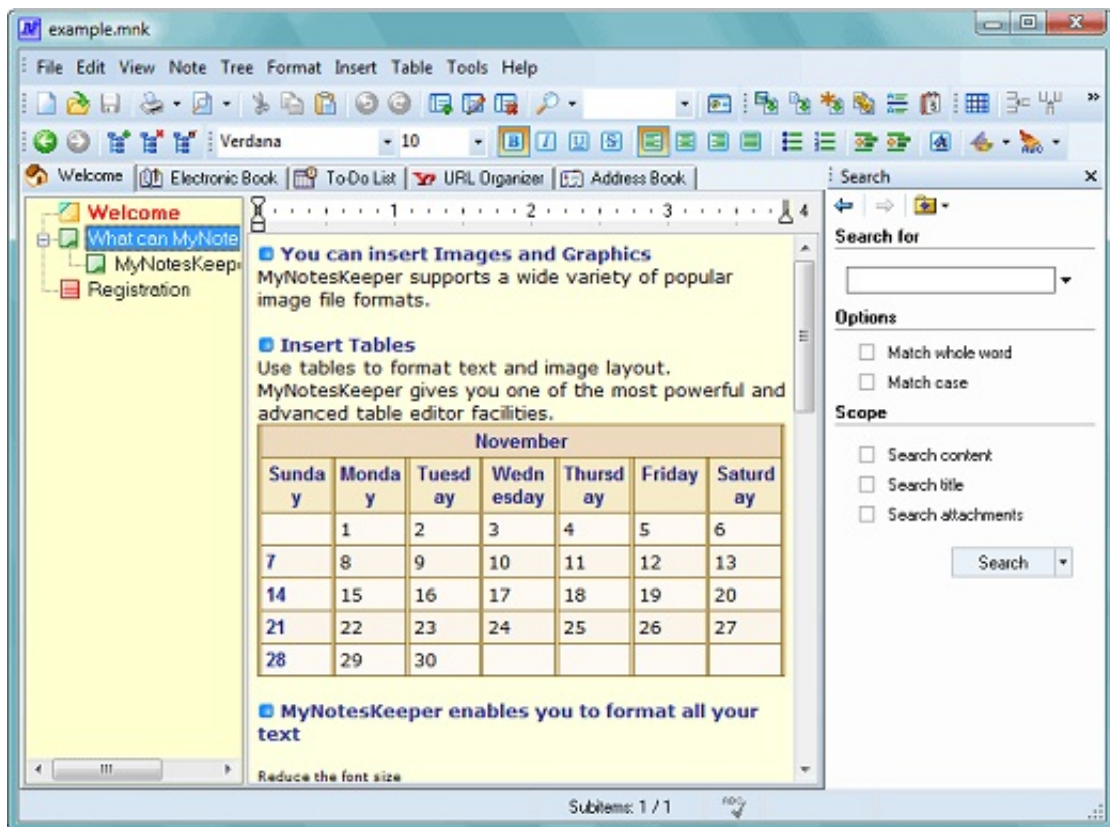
example.mnk

File Edit View Note Tree Format Insert Table Tools Help

Verdana 10

Welcome | Electronic Book | To-Do List | URL Organizer | Address Book

Search

Welcome
What can MyNote
MyNotesKeeper
Registration

1 2 3 4

You can insert Images and Graphics
MyNotesKeeper supports a wide variety of popular image file formats.

Insert Tables
Use tables to format text and image layout. MyNotesKeeper gives you one of the most powerful and advanced table editor facilities.

| November | | | | | | |
|---|---|---|---|---|---|---|
| Sunday | Monday | Tuesday | Wednesday | Thursday | Friday | Saturday |
| | 1 | 2 | 3 | 4 | 5 | 6 |
| 7 | 8 | 9 | 10 | 11 | 12 | 13 |
| 14 | 15 | 16 | 17 | 18 | 19 | 20 |
| 21 | 22 | 23 | 24 | 25 | 26 | 27 |
| 28 | 29 | 30 | | | | |

MyNotesKeeper enables you to format all your text

Reduce the font size

Search for

Options
Match whole word
Match case

Scope
Search content
Search title
Search attachments

Search

Subitems: 1 / 1